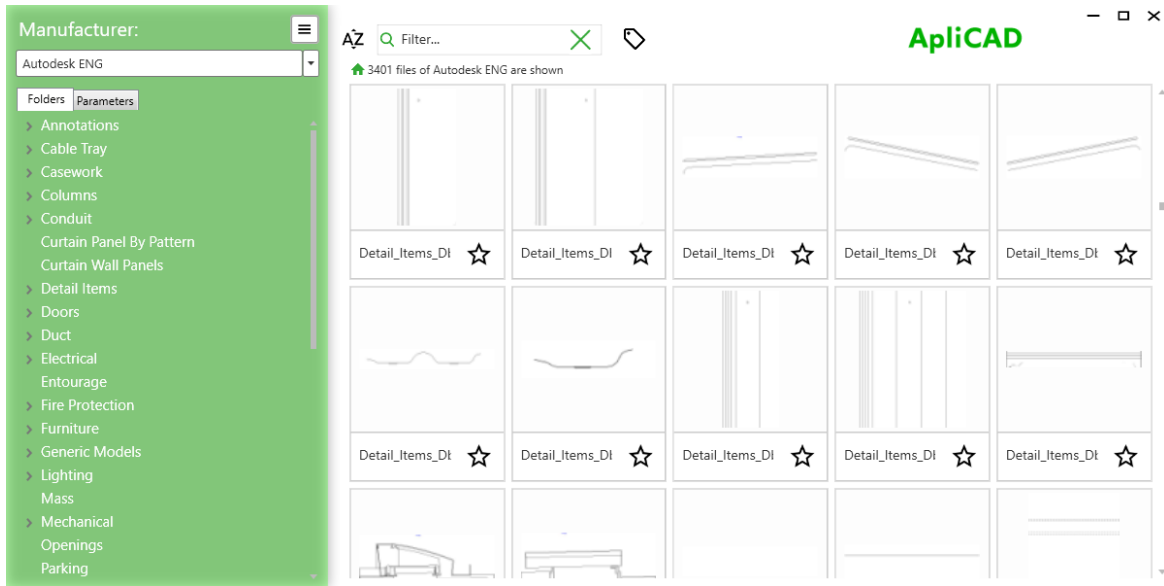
Manufacturer:

Autodesk ENG

Folders Parameters

Annotations
Cable Tray
Casework
Columns
Conduit
Curtain Panel By Pattern
Curtain Wall Panels
Detail Items
Doors
Duct
Electrical
Entourage
Fire Protection
Furniture
Generic Models
Lighting
Mass
Mechanical
Openings
Parking

AZ Filter...

ApliCAD

3401 files of Autodesk ENG are shown

Detail_Items_DI
Detail_Items_DI
Detail_Items_DI
Detail_Items_DI
Detail_Items_DI
Detail_Items_DI
Detail_Items_DI
Detail_Items_DI
Detail_Items_DI
Detail_Items_DI